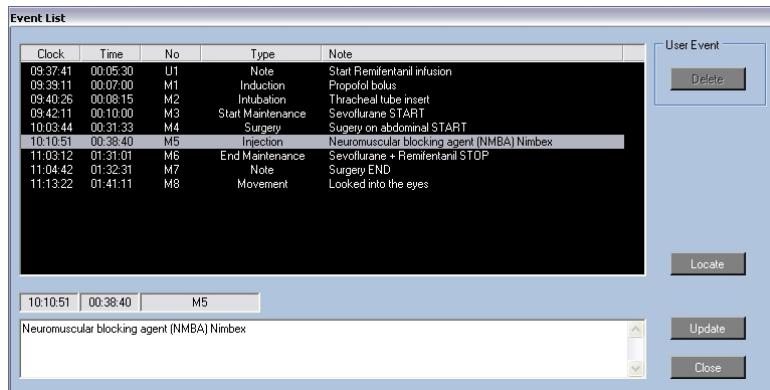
Event List

| Clock | Time | No | Type | Note |
|---|---|---|---|---|
| 09:37:41 | 00:05:30 | U1 | Note | Start Remifentanil infusion |
| 09:39:11 | 00:07:00 | M1 | Induction | Propofol bolus |
| 09:40:26 | 00:08:15 | M2 | Intubation | Thracheal tube insert |
| 09:42:11 | 00:10:00 | M3 | Start Maintenance | Sevoflurane START |
| 10:03:44 | 00:31:33 | M4 | Surgery | Sugery on abdominal START |
| 10:10:51 | 00:38:40 | M5 | Injection | Neuromuscular blocking agent (NMBA) Nimbex |
| 11:03:12 | 01:31:01 | M6 | End Maintenance | Sevoflurane + Remifentanil STOP |
| 11:04:42 | 01:32:31 | M7 | Note | Surgery END |
| 11:13:22 | 01:41:11 | M8 | Movement | Looked into the eyes |

User Event

Delete

Locate

10:10:51 00:38:40 M5

Neuromuscular blocking agent (NMBA) Nimbex

Update

Close